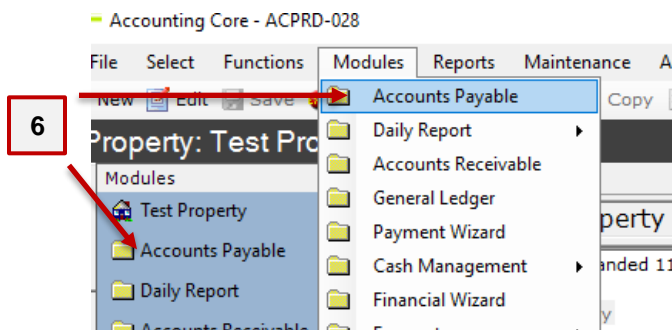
Accounting Core - ACPRD-028

File Select Functions Modules Reports Maintenance A

New Edit Save Copy

6

Property: Test Pro

Modules

Test Property

Accounts Payable

Daily Report

Accounts Receivable

Accounts Payable

Daily Report

Accounts Receivable

General Ledger

Payment Wizard

Cash Management

Financial Wizard

operty

anded 11